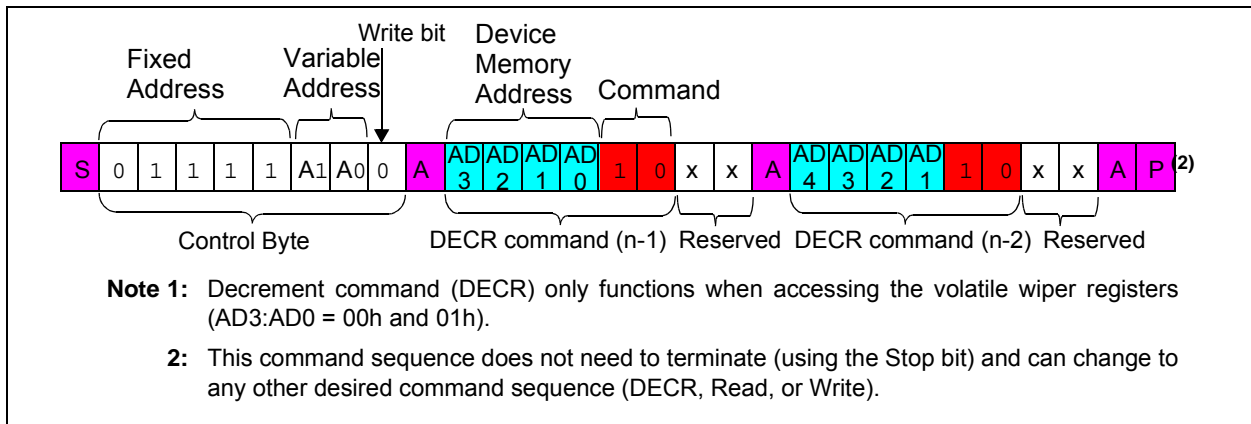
Fixed Address

Variable Address

Write bit

Device Memory Address

Command

| S | 0 | 1 | 1 | 1 | 1 | A1 | A0 | 0 | A | AD 3 | AD 2 | AD 1 | AD 0 | 1 | 0 | x | x | A | AD 4 | AD 3 | AD 2 | AD 1 | 1 | 0 | x | x | A | P$^{(2)}$ |
|---|---|---|---|---|---|---|---|---|---|---|---|---|---|---|---|---|---|---|---|---|---|---|---|---|---|---|---|---|

Control Byte

DECR command (n-1)

Reserved

DECR command (n-2)

Reserved

**Note 1:** Decrement command (DECR) only functions when accessing the volatile wiper registers (AD3:AD0 = 00h and 01h).

**2:** This command sequence does not need to terminate (using the Stop bit) and can change to any other desired command sequence (DECR, Read, or Write).